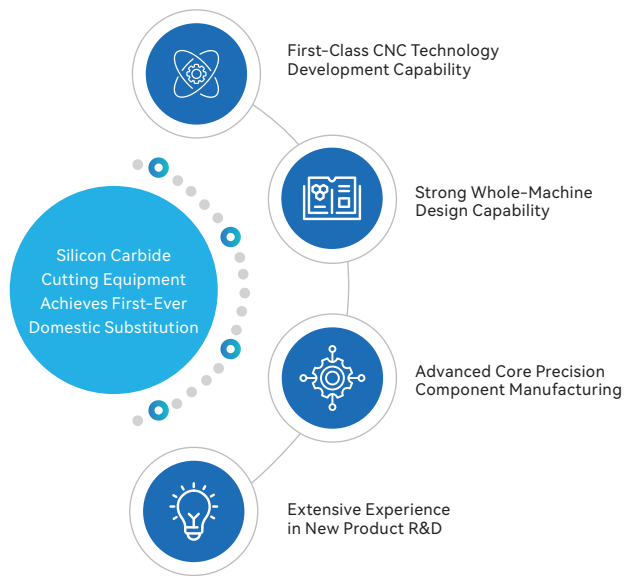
Silicon Carbide Cutting Equipment Achieves First-Ever Domestic Substitution

First-Class CNC Technology Development Capability

Strong Whole-Machine Design Capability

Advanced Core Precision Component Manufacturing

Extensive Experience in New Product R&D